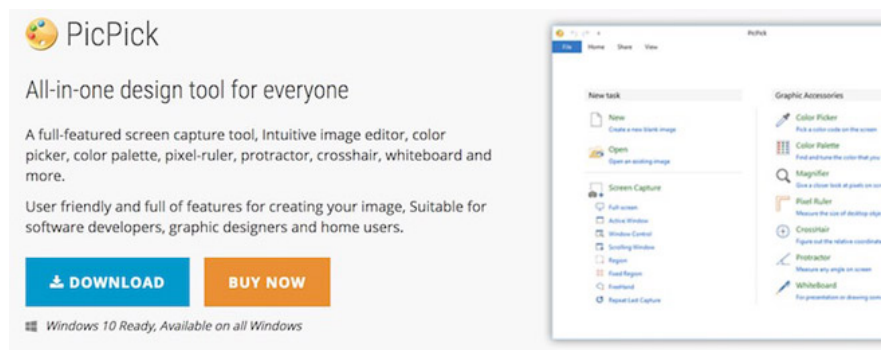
PicPick

All-in-one design tool for everyone

A full-featured screen capture tool, Intuitive image editor, color picker, color palette, pixel-ruler, protractor, crosshair, whiteboard and more.

User friendly and full of features for creating your image, Suitable for software developers, graphic designers and home users.

DOWNLOAD

BUY NOW

Windows 10 Ready, Available on all Windows

PicPick

File Home Share View

New task

New
Create a new blank image

Open
Open an existing image

Screen Capture
Full screen
Active Window
Window Control
Scrolling Window
Region
Fixed Region
FreeHand
Repeat Last Capture

Graphic Accessories

Color Picker
Pick a color code on the screen

Color Palette
Find and tune the color that you

Magnifier
Give a closer look at pixels on scr

Pixel Ruler
Measure the size of desktop obje

CrossHair
Figure out the relative coordinat

Protractor
Measure any angle on screen

WhiteBoard
For presentation or drawing som